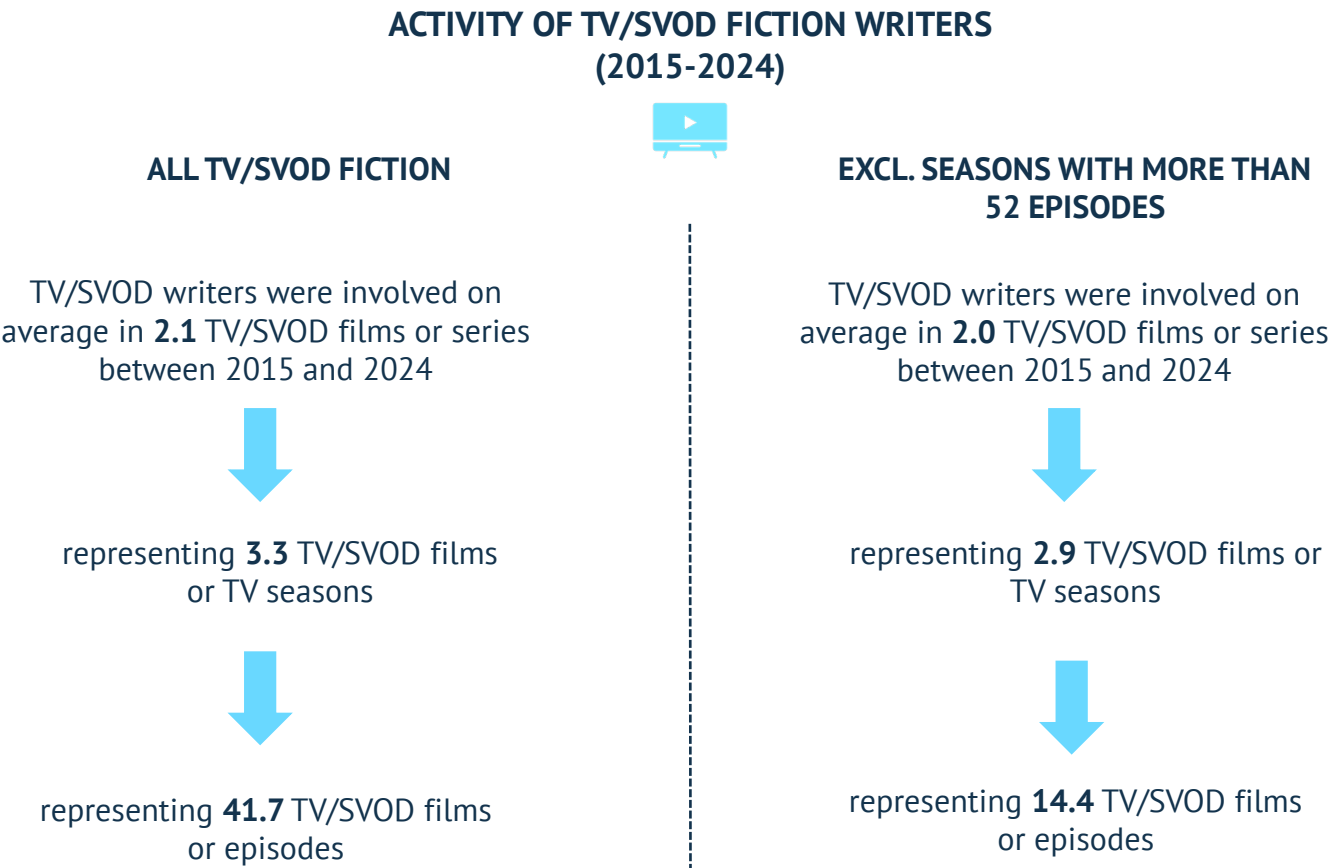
ACTIVITY OF TV/SVOD FICTION WRITERS (2015-2024)

ALL TV/SVOD FICTION

TV/SVOD writers were involved on average in **2.1** TV/SVOD films or series between 2015 and 2024

representing **3.3** TV/SVOD films or TV seasons

representing **41.7** TV/SVOD films or episodes

EXCL. SEASONS WITH MORE THAN 52 EPISODES

TV/SVOD writers were involved on average in **2.0** TV/SVOD films or series between 2015 and 2024

representing **2.9** TV/SVOD films or TV seasons

representing **14.4** TV/SVOD films or episodes